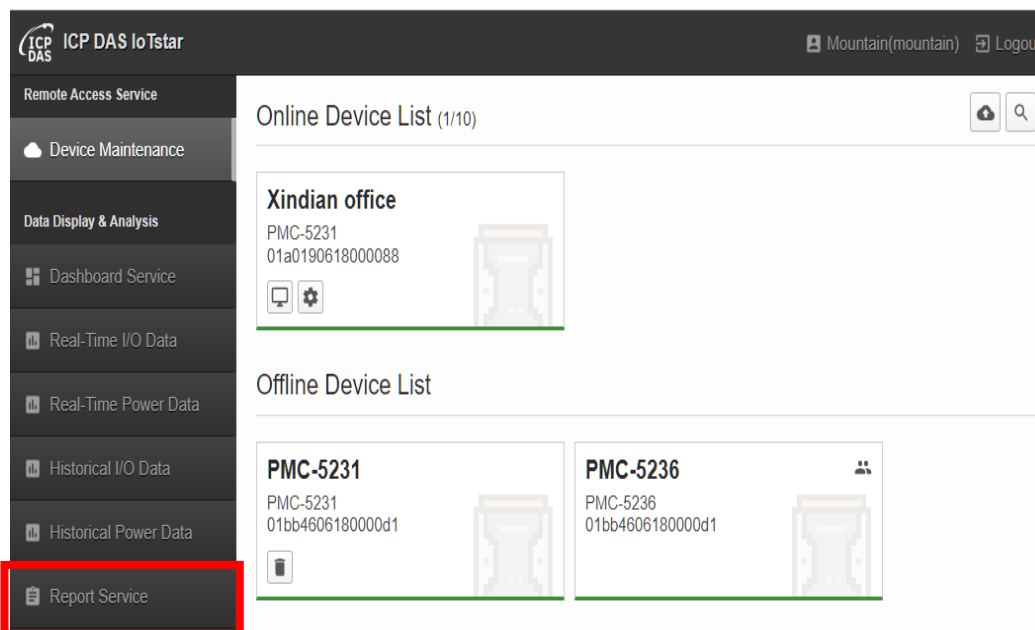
ICP DAS ICP DAS IoTstar

Mountain(mountain) Logou

Remote Access Service

Device Maintenance

Data Display & Analysis

Dashboard Service

Real-Time I/O Data

Real-Time Power Data

Historical I/O Data

Historical Power Data

Report Service

Online Device List (1/10)

Xindian office
PMC-5231
01a0190618000088

Offline Device List

PMC-5231
PMC-5231
01bb4606180000d1

PMC-5236
PMC-5236
01bb4606180000d1